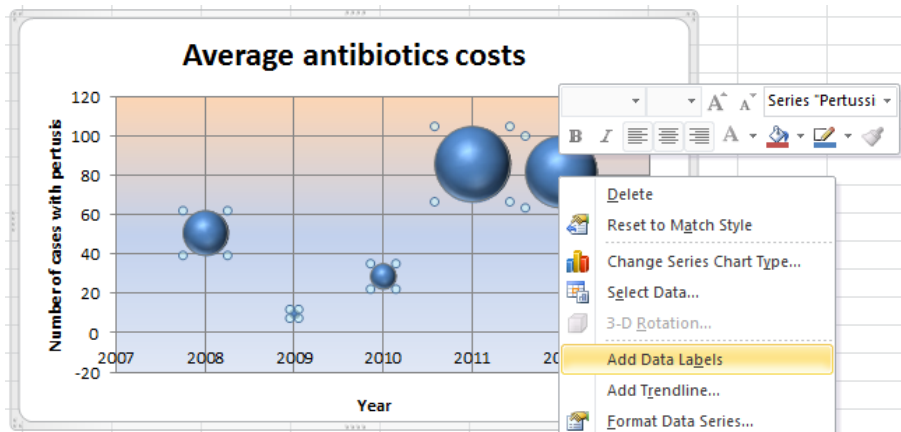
Average antibiotics costs

Number of cases with pertusis

120
100
80
60
40
20
0
-20

2007 2008 2009 2010 2011 20

Year

Series "Pertussi

B I A

Delete
Reset to Match Style
Change Series Chart Type...
Select Data...
3-D Rotation...
Add Data Labels
Add Trendline...
Format Data Series...